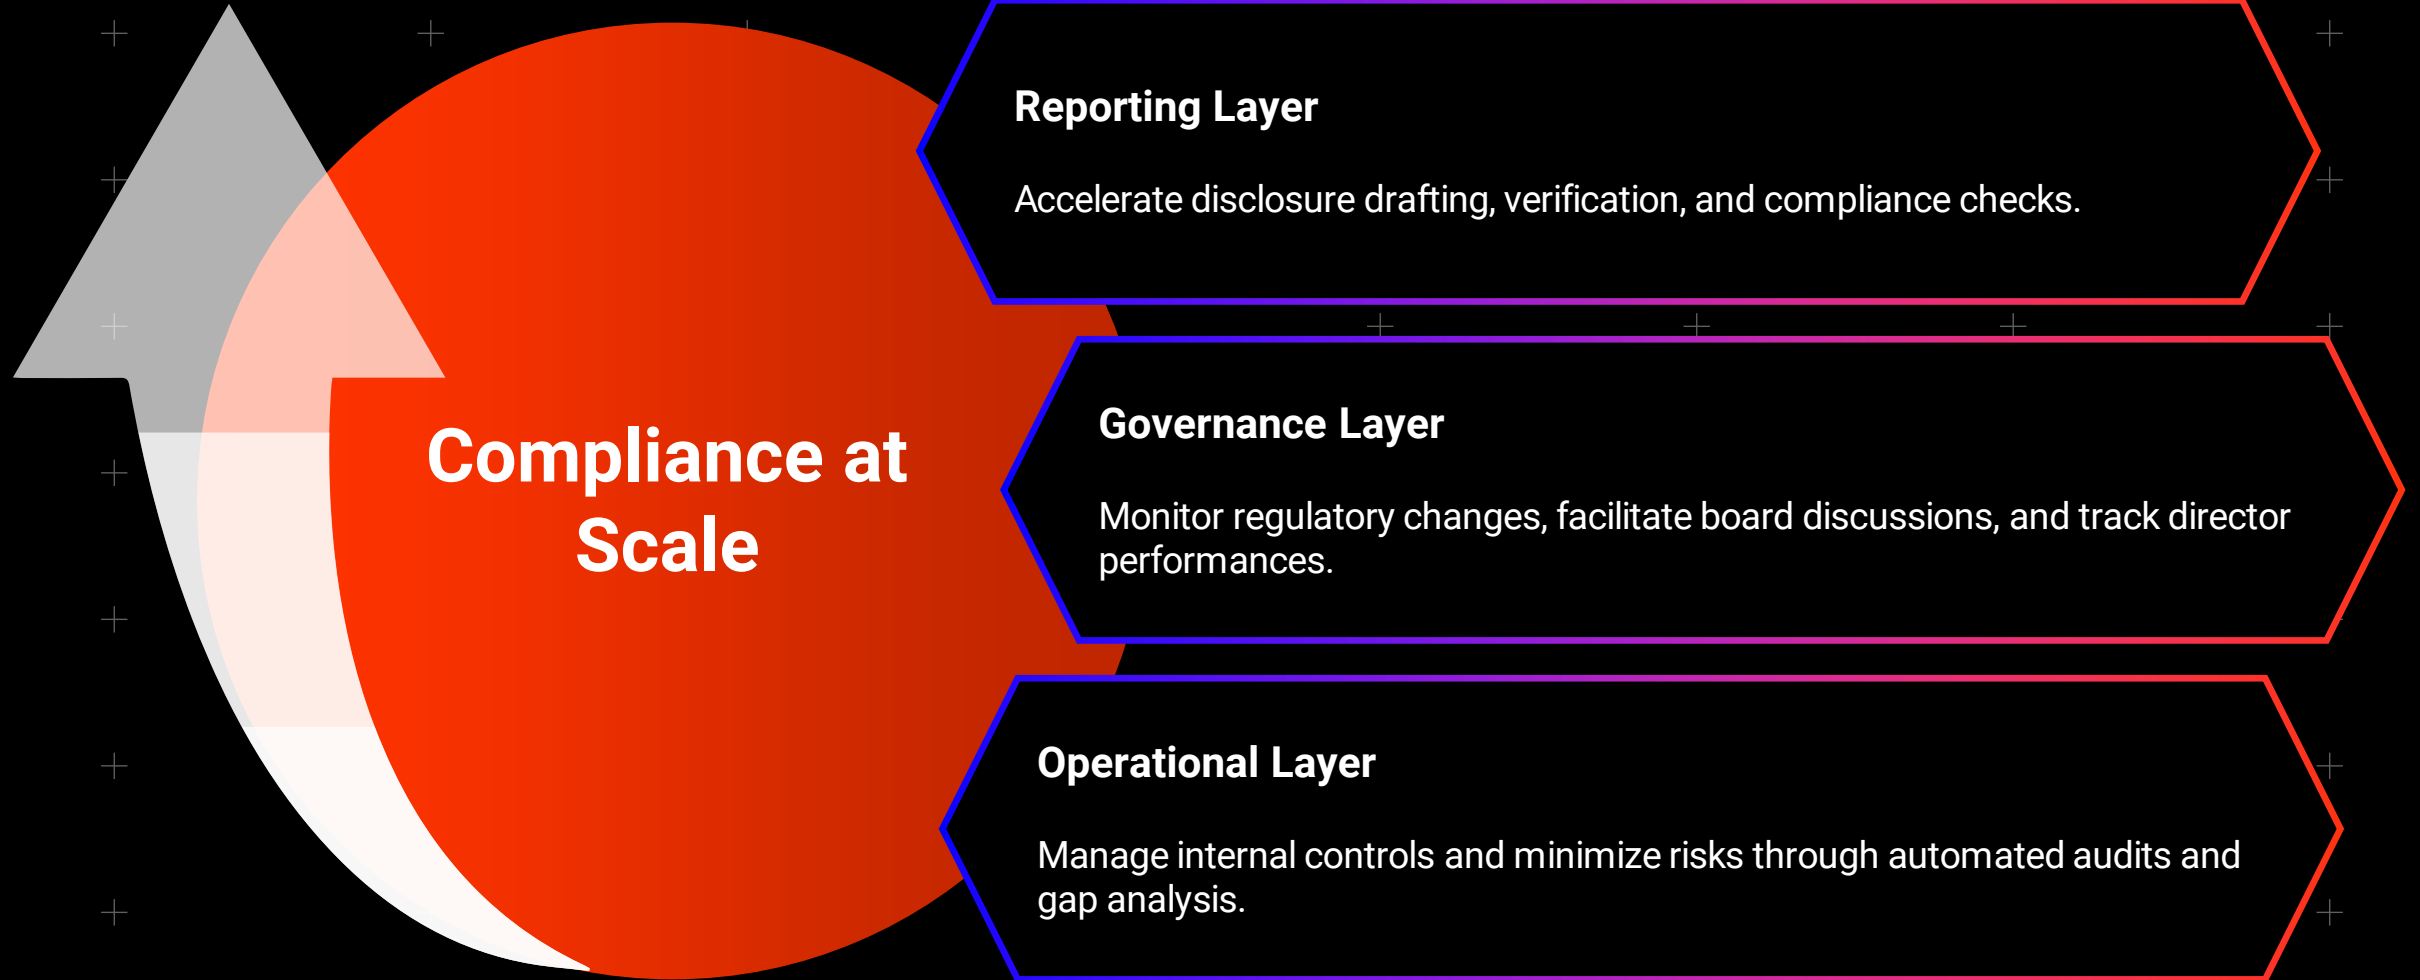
Compliance at Scale

Reporting Layer

Accelerate disclosure drafting, verification, and compliance checks.

Governance Layer

Monitor regulatory changes, facilitate board discussions, and track director performances.

Operational Layer

Manage internal controls and minimize risks through automated audits and gap analysis.